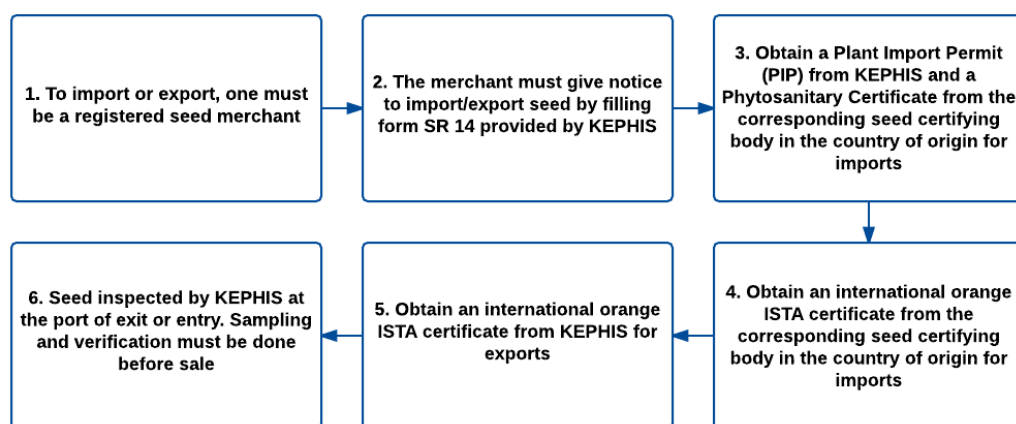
1. To import or export, one must be a registered seed merchant

2. The merchant must give notice to import/export seed by filling form SR 14 provided by KEPHIS

3. Obtain a Plant Import Permit (PIP) from KEPHIS and a Phytosanitary Certificate from the corresponding seed certifying body in the country of origin for imports

4. Obtain an international orange ISTA certificate from the corresponding seed certifying body in the country of origin for imports

5. Obtain an international orange ISTA certificate from KEPHIS for exports

6. Seed inspected by KEPHIS at the port of exit or entry. Sampling and verification must be done before sale